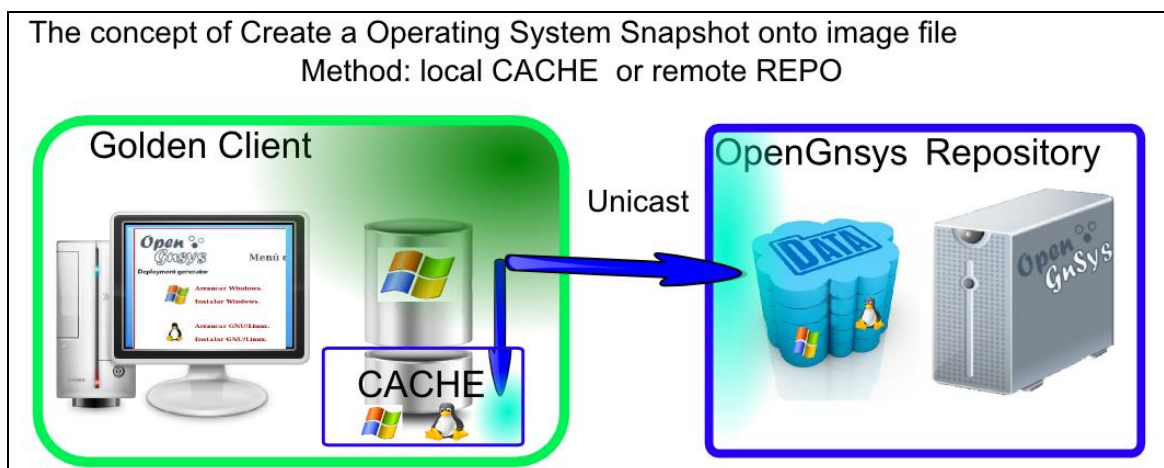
The concept of Create a Operating System Snapshot onto image file
Method: local CACHE or remote REPO

Golden Client

Open Gnsys

Menú

Deployment generator

Arrancar Windows.

Instalar Windows.

Arrancar GNU/Linux.

Instalar GNU/Linux.

CACHE

Unicast

OpenGnsys Repository

DATA

Open GnSys